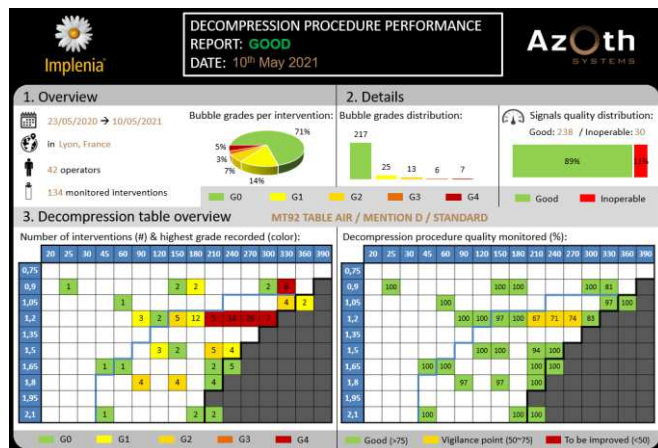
Implenia

DECOMPRESSION PROCEDURE PERFORMANCE REPORT: GOOD
DATE: 10th May 2021

AzOth SYSTEMS

1. Overview

23/05/2020 → 10/05/2021

in Lyon, France

42 operators

134 monitored interventions

Bubble grades per intervention:

71%
14%
7%
3%
5%

G0 G1 G2 G3 G4

2. Details

Bubble grades distribution:

217
25
13
6
7

Signals quality distribution:
Good: 238 / Inoperable: 30

89%
11%

Good Inoperable

3. Decompression table overview MT92 TABLE AIR / MENTION D / STANDARD

Number of interventions (#) & highest grade recorded (color):

| | 20 | 25 | 30 | 45 | 60 | 90 | 120 | 150 | 180 | 210 | 240 | 270 | 300 | 330 | 360 | 390 |
|---|---|---|---|---|---|---|---|---|---|---|---|---|---|---|---|---|
| 0,75 | | | | | | | | | | | | | | | | |
| 0,9 | | 1 | | | | | | 2 | 2 | | | | 2 | 6 | | |
| 1,05 | | | | | 1 | | | | | | | | | 4 | 2 | |
| 1,2 | | | | | | 3 | 2 | 5 | 12 | 5 | 16 | 26 | 7 | | | |
| 1,35 | | | | | | | | | | | | | | | | |
| 1,5 | | | | | | | 3 | 2 | | 5 | 4 | | | | | |
| 1,65 | | | | 1 | 1 | | | | | 2 | 5 | | | | | |
| 1,8 | | | | | | 4 | | 4 | | 4 | | | | | | |
| 1,95 | | | | | | | | | | | | | | | | |
| 2,1 | | | | 1 | | | | | 2 | 2 | | | | | | |

G0 G1 G2 G3 G4

Decompression procedure quality monitored (%):

| | 20 | 25 | 30 | 45 | 60 | 90 | 120 | 150 | 180 | 210 | 240 | 270 | 300 | 330 | 360 | 390 |
|---|---|---|---|---|---|---|---|---|---|---|---|---|---|---|---|---|
| 0,75 | | | | | | | | | | | | | | | | |
| 0,9 | | 100 | | | | | | 100 | 100 | | | | 100 | 81 | | |
| 1,05 | | | | | 100 | | | | | | | | | 97 | 100 | |
| 1,2 | | | | | | 100 | 100 | 97 | 100 | 67 | 71 | 74 | 83 | | | |
| 1,35 | | | | | | | | | | | | | | | | |
| 1,5 | | | | | | | 100 | 100 | | 94 | 100 | | | | | |
| 1,65 | | | | 100 | 100 | | | | | 100 | 100 | | | | | |
| 1,8 | | | | | | 97 | | 97 | | 100 | | | | | | |
| 1,95 | | | | | | | | | | | | | | | | |
| 2,1 | | | | 100 | | | | | 100 | 100 | | | | | | |

Good (>75) Vigilance point (50~75) To be improved (<50)